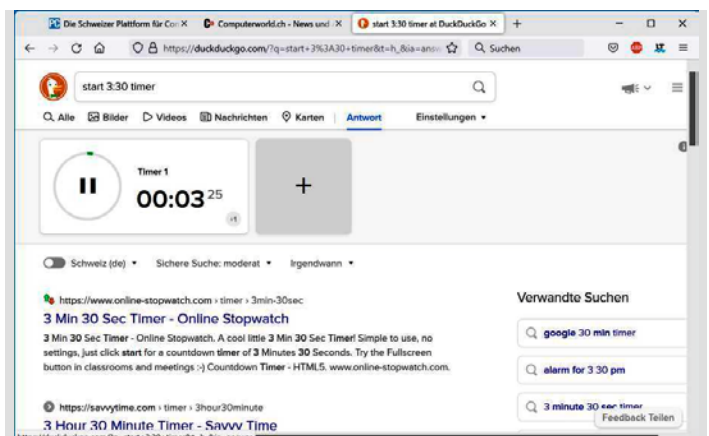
Die Schweizer Plattform für Co ×
Computerworld.ch - News und ×
start 3:30 timer at DuckDuckGo ×
+
https://duckduckgo.com/?q=start+3%3A30+timer&t=h_&ia=answ
Suchen

start 3:30 timer

Alle
Bilder
Videos
Nachrichten
Karten
Antwort
Einstellungen ▾

Timer 1
00:03 25
+1
+

Schweiz (de) ▾
Sichere Suche: moderat ▾
Irgendwann ▾

https://www.online-stopwatch.com › timer › 3min-30sec
3 Min 30 Sec Timer - Online Stopwatch
3 Min 30 Sec Timer - Online Stopwatch. A cool little 3 Min 30 Sec Timer! Simple to use, no settings, just click start for a countdown timer of 3 Minutes 30 Seconds. Try the Fullscreen button in classrooms and meetings :-) Countdown Timer - HTML5. www.online-stopwatch.com.

https://savvytime.com › timer › 3hour30minute
3 Hour 30 Minute Timer - Savvy Time

Verwandte Suchen
google 30 min timer
alarm for 3 30 pm
3 minute 30 sec timer
Feedback Teilen